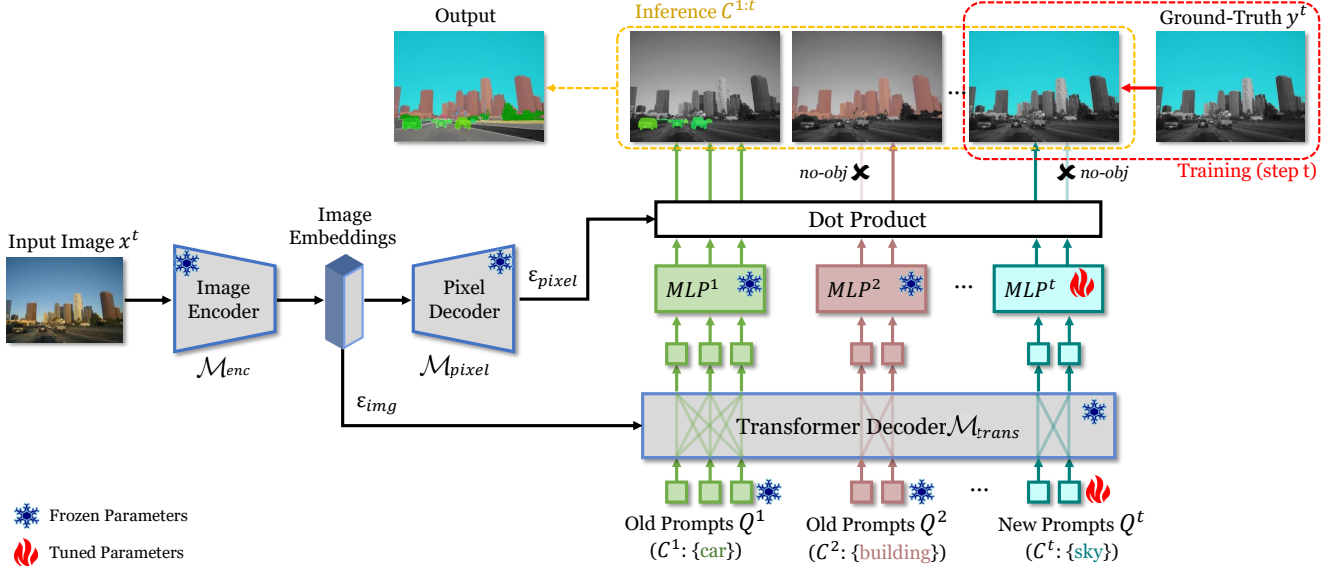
Output

Inference $C^{1:t}$

...

Ground-Truth $y^t$

no-obj

no-obj

Training (step t)

Image Embeddings

Input Image $x^t$

Image Encoder

$\mathcal{M}_{enc}$

Pixel Decoder

$\mathcal{M}_{pixel}$

$\varepsilon_{pixel}$

Dot Product

$MLP^1$

$MLP^2$

...

$MLP^t$

$\varepsilon_{img}$

Transformer Decoder$\mathcal{M}_{trans}$

...

Old Prompts $Q^1$
($C^1$: {car})

Old Prompts $Q^2$
($C^2$: {building})

New Prompts $Q^t$
($C^t$: {sky})

Frozen Parameters

Tuned Parameters